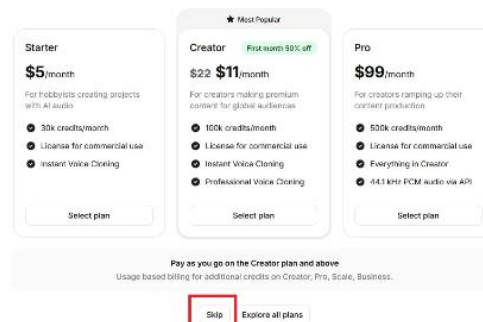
★ Most Popular

Starter

$5/month

For hobbyists creating projects with AI audio

30k credits/month

License for commercial use

Instant Voice Cloning

Select plan

Creator First month 50% off

~~$22~~ $11/month

For creators making premium content for global audiences

100k credits/month

License for commercial use

Instant Voice Cloning

Professional Voice Cloning

Select plan

Pro

$99/month

For creators ramping up their content production

500k credits/month

License for commercial use

Everything in Creator

44.1 kHz PCM audio via API

Select plan

Pay as you go on the Creator plan and above

Usage based billing for additional credits on Creator, Pro, Scale, Business.

Skip Explore all plans